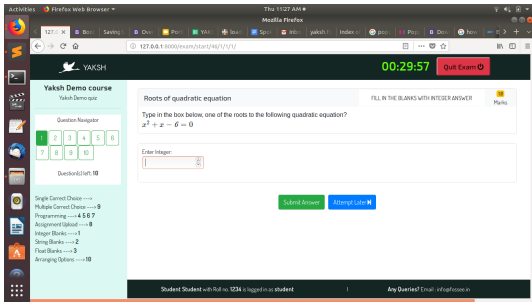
Activities Firefox Web Browser ▾ Thu 11:27 AM ●

Mozilla Firefox

127.0 × Boo: Saving b Ove Pos YAk loca Spi inde yaksh index.n pop Proj Ove how

127.0.0.1:8000/exam/start/46/1/1/1/

YAKSH

00:29:57 Quit Exam

Yaksh Demo course
Yaksh Demo quiz

Question Navigator

1 2 3 4 5 6
7 8 9 10

Question(s) left: 10

Single Correct Choice ---> 1
Multiple Correct Choice ---> 9
Programming ---> 4 5 6 7
Assignment Upload ---> 8
Integer Blanks ---> 1
String Blanks ---> 2
Float Blanks ---> 3
Arranging Options ---> 10

Roots of quadratic equation

FILL IN THE BLANKS WITH INTEGER ANSWER

10
Marks

Type in the box below, one of the roots to the following quadratic equation?
$x^2 + x - 6 = 0$

Enter Integer:

Submit Answer Attempt Later

Student Student with Roll no. 1234 is logged in as student | Any Queries? Email: info@fossee.in